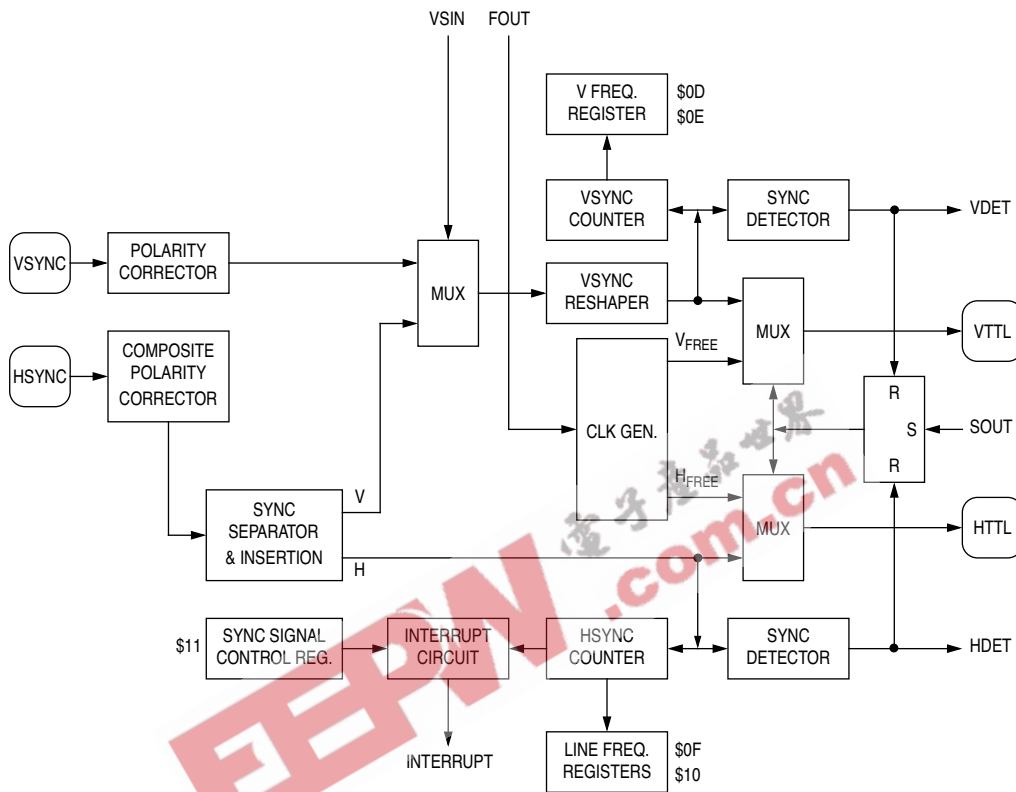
VSIN
FOUT
V FREQ. REGISTER
$0D
$0E
VSYNC COUNTER
SYNC DETECTOR
VDET
VSYNC
POLARITY CORRECTOR
MUX
VSYNC RESHAPER
MUX
VTTL
HSYNC
COMPOSITE POLARITY CORRECTOR
$V_{FREE}$
CLK GEN.
R
S
SOUT
R
$H_{FREE}$
SYNC SEPARATOR & INSERTION
V
H
MUX
HTTL
$11
SYNC SIGNAL CONTROL REG.
INTERRUPT CIRCUIT
HSYNC COUNTER
SYNC DETECTOR
HDET
INTERRUPT
LINE FREQ. REGISTERS
$0F
$10
电子产品世界
.com.cn
EEPW